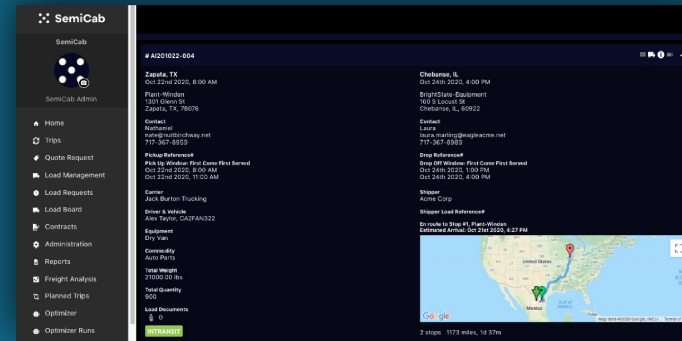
SemiCab

SemiCab

SemiCab Admin

Home
Trips
Quote Request
Load Management
Load Requests
Load Board
Contracts
Administration
Reports
Freight Analysis
Planned Trips
Optimizer
Optimizer Runs

# AI201022-004

Zapata, TX
Oct 22nd 2020, 8:00 AM

Plant-Winden
1301 Glenn St
Zapata, TX, 78076

Contact
Nathaniel
nate@nuttbirchway.net
717-367-8959

Pickup Reference#
Pick Up Window: First Come First Served
Oct 22nd 2020, 8:00 AM
Oct 22nd 2020, 11:00 AM

Carrier
Jack Burton Trucking

Driver & Vehicle
Alex Taylor, CA2FAN322

Equipment
Dry Van

Commodity
Auto Parts

Total Weight
21000.00 lbs

Total Quantity
900

Load Documents
0

INTRANSIT

Chebanse, IL
Oct 24th 2020, 4:00 PM

BrightState-Equipment
160 S Locust St
Chebanse, IL, 60922

Contact
Laura
laura.marling@eagleacme.net
717-367-8989

Drop Reference#
Drop Off Window: First Come First Served
Oct 24th 2020, 1:00 PM
Oct 24th 2020, 4:00 PM

Shipper
Acme Corp

Shipper Load Reference#

En route to Stop #1, Plant-Winden
Estimated Arrival: Oct 21st 2020, 4:27 PM

Google

Mexico

2 stops 1173 miles, 1d 37m